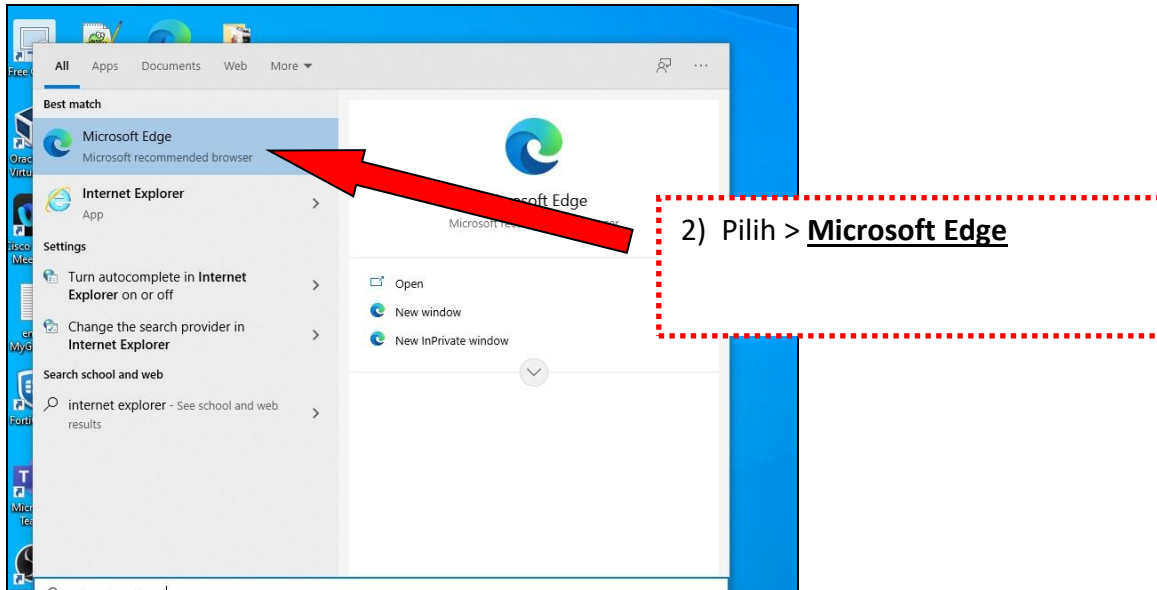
Free
Orac
Virtu
isco
Mee
en
MyG
Forti
Micr
Tea

All Apps Documents Web More

Best match

Microsoft Edge
Microsoft recommended browser

Internet Explorer
App

Settings

Turn autocomplete in **Internet Explorer** on or off

Change the search provider in **Internet Explorer**

Search school and web

internet explorer - See school and web results

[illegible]soft Edge
Microsoft re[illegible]

Open
New window
New InPrivate window

2) Pilih > **Microsoft Edge**